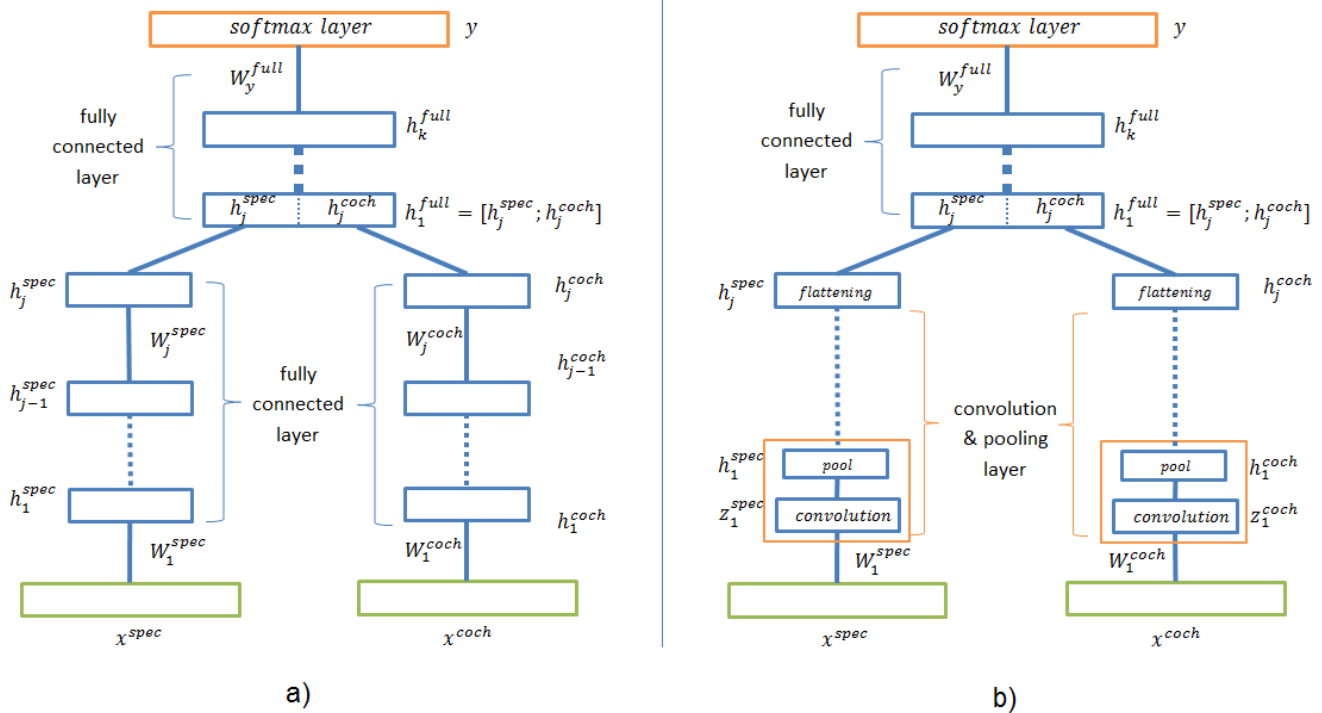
$softmax\ layer$ $y$

$W_y^{full}$

fully connected layer

$h_k^{full}$

$h_j^{spec}$ $h_j^{coch}$ $h_1^{full} = [h_j^{spec}; h_j^{coch}]$

$h_j^{spec}$

$W_j^{spec}$

$h_{j-1}^{spec}$

fully connected layer

$h_1^{spec}$

$W_1^{spec}$

$x^{spec}$

$h_j^{coch}$

$W_j^{coch}$

$h_{j-1}^{coch}$

$h_1^{coch}$

$W_1^{coch}$

$x^{coch}$

a)

$softmax\ layer$ $y$

$W_y^{full}$

fully connected layer

$h_k^{full}$

$h_j^{spec}$ $h_j^{coch}$ $h_1^{full} = [h_j^{spec}; h_j^{coch}]$

$h_j^{spec}$ $flattening$

$h_1^{spec}$ $pool$

$z_1^{spec}$ $convolution$

$W_1^{spec}$

$x^{spec}$

convolution & pooling layer

$flattening$ $h_j^{coch}$

$pool$ $h_1^{coch}$

$convolution$ $z_1^{coch}$

$W_1^{coch}$

$x^{coch}$

b)